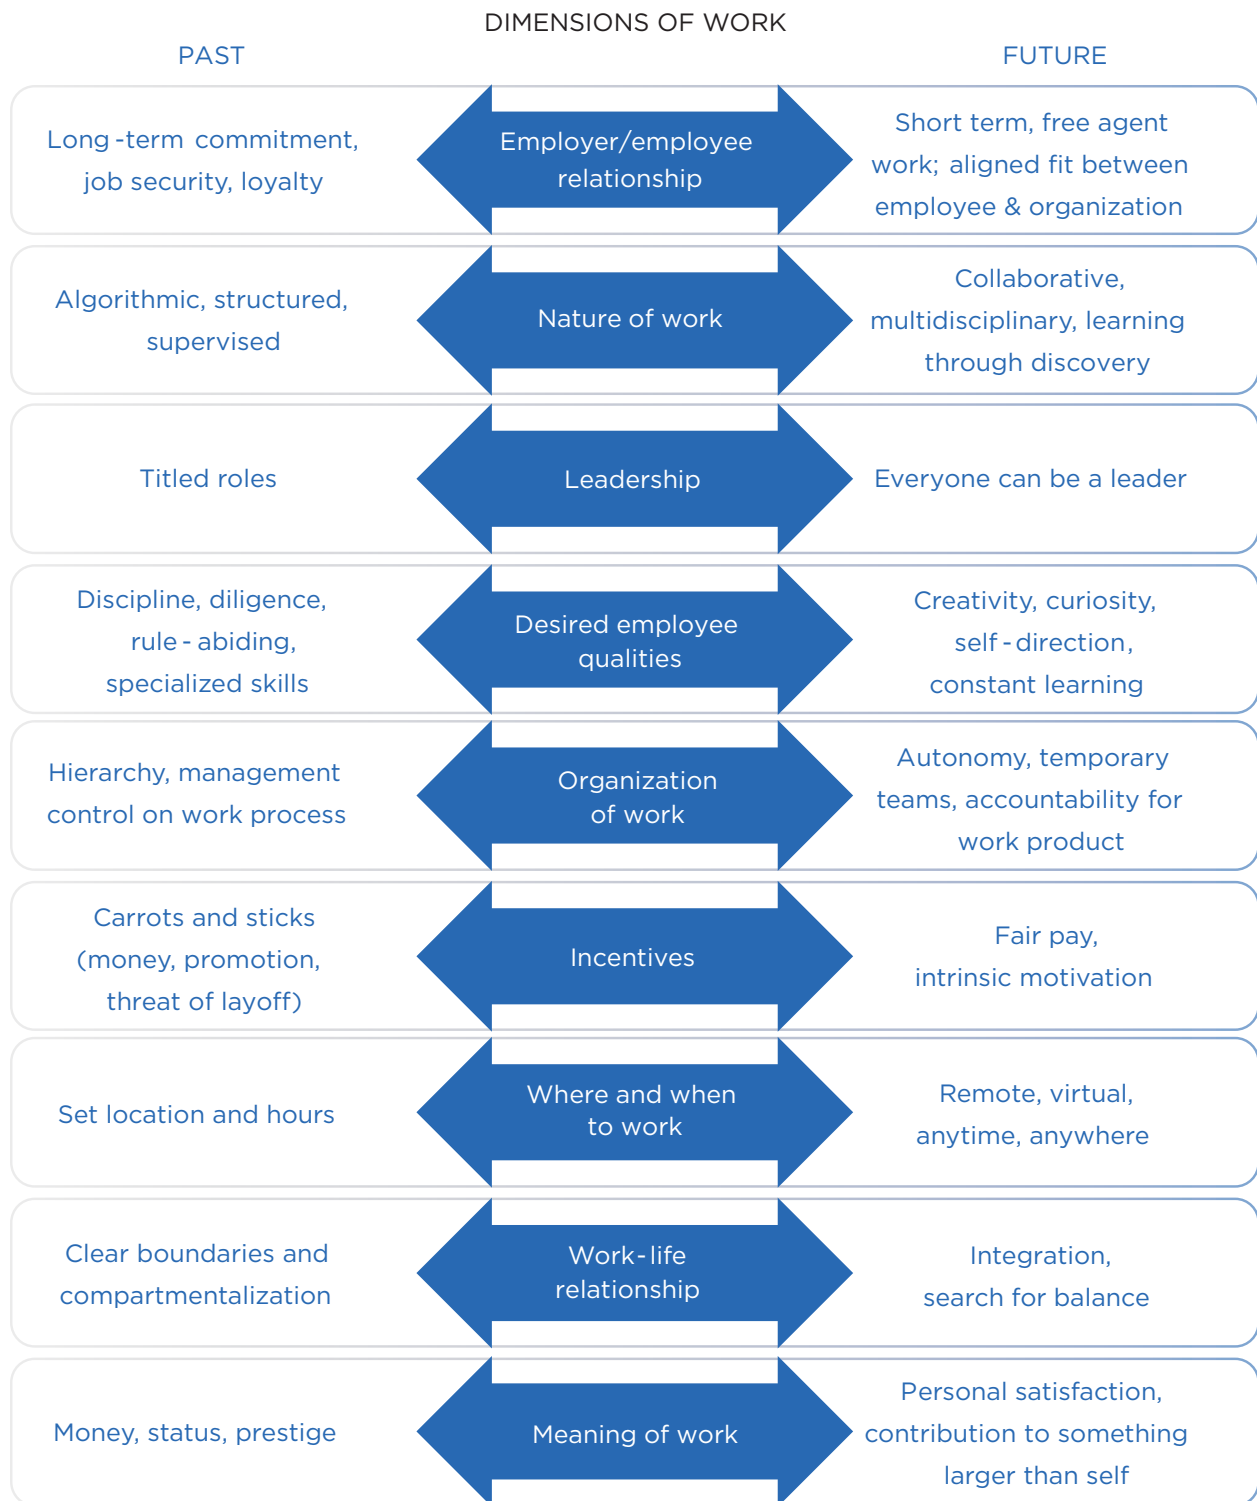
DIMENSIONS OF WORK

| PAST | | FUTURE |
|---|---|---|
| Long-term commitment, job security, loyalty | Employer/employee relationship | Short term, free agent work; aligned fit between employee & organization |
| Algorithmic, structured, supervised | Nature of work | Collaborative, multidisciplinary, learning through discovery |
| Titled roles | Leadership | Everyone can be a leader |
| Discipline, diligence, rule-abiding, specialized skills | Desired employee qualities | Creativity, curiosity, self-direction, constant learning |
| Hierarchy, management control on work process | Organization of work | Autonomy, temporary teams, accountability for work product |
| Carrots and sticks (money, promotion, threat of layoff) | Incentives | Fair pay, intrinsic motivation |
| Set location and hours | Where and when to work | Remote, virtual, anytime, anywhere |
| Clear boundaries and compartmentalization | Work-life relationship | Integration, search for balance |
| Money, status, prestige | Meaning of work | Personal satisfaction, contribution to something larger than self |